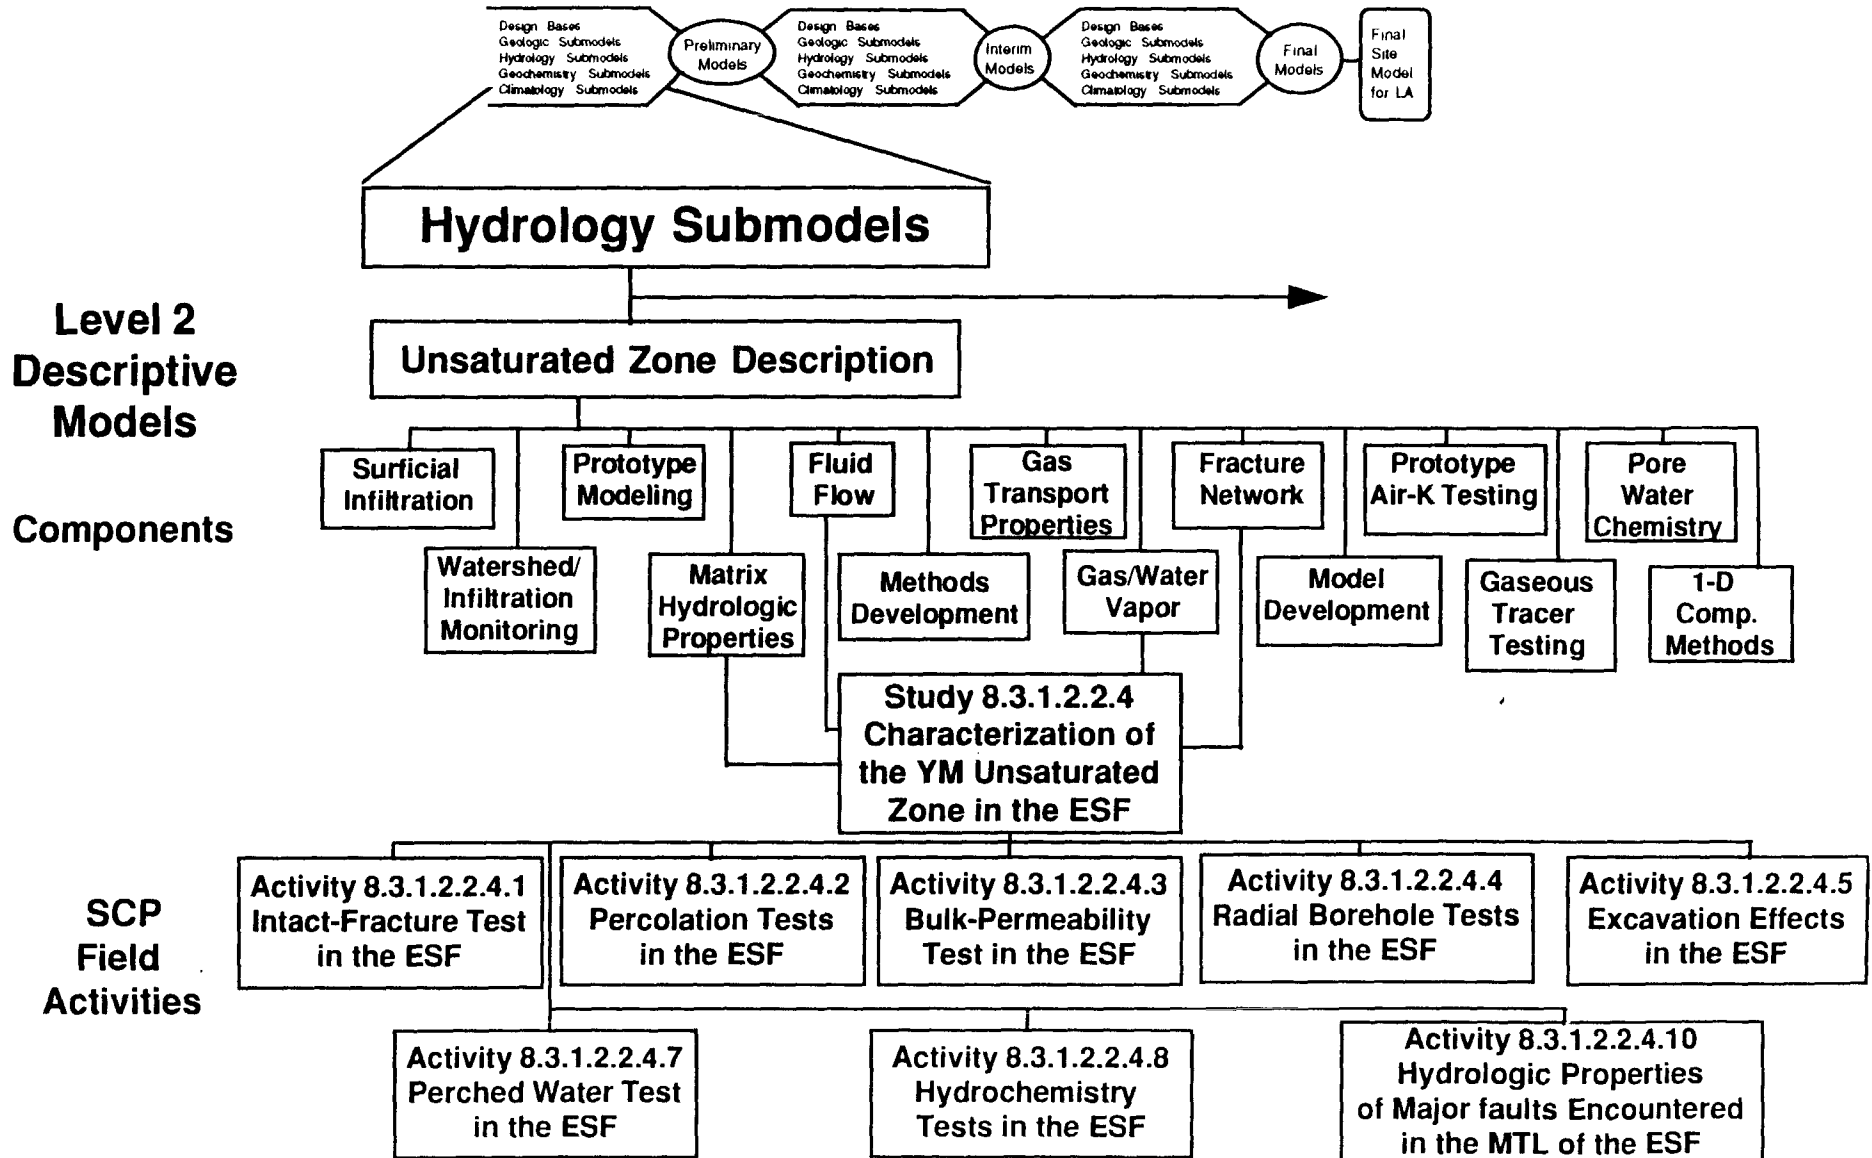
Design Bases
Geologic Submodels
Hydrology Submodels
Geochemistry Submodels
Climatology Submodels

Preliminary Models

Design Bases
Geologic Submodels
Hydrology Submodels
Geochemistry Submodels
Climatology Submodels

Interim Models

Design Bases
Geologic Submodels
Hydrology Submodels
Geochemistry Submodels
Climatology Submodels

Final Models

Final Site Model for LA

Hydrology Submodels

Level 2 Descriptive Models

Unsaturated Zone Description

Components

Surficial Infiltration

Watershed/ Infiltration Monitoring

Prototype Modeling

Matrix Hydrologic Properties

Fluid Flow

Methods Development

Gas Transport Properties

Gas/Water Vapor

Fracture Network

Model Development

Prototype Air-K Testing

Gaseous Tracer Testing

Pore Water Chemistry

1-D Comp. Methods

Study 8.3.1.2.2.4 Characterization of the YM Unsaturated Zone in the ESF

SCP Field Activities

Activity 8.3.1.2.2.4.1 Intact-Fracture Test in the ESF

Activity 8.3.1.2.2.4.2 Percolation Tests in the ESF

Activity 8.3.1.2.2.4.3 Bulk-Permeability Test in the ESF

Activity 8.3.1.2.2.4.4 Radial Borehole Tests in the ESF

Activity 8.3.1.2.2.4.5 Excavation Effects in the ESF

Activity 8.3.1.2.2.4.7 Perched Water Test in the ESF

Activity 8.3.1.2.2.4.8 Hydrochemistry Tests in the ESF

Activity 8.3.1.2.2.4.10 Hydrologic Properties of Major faults Encountered in the MTL of the ESF